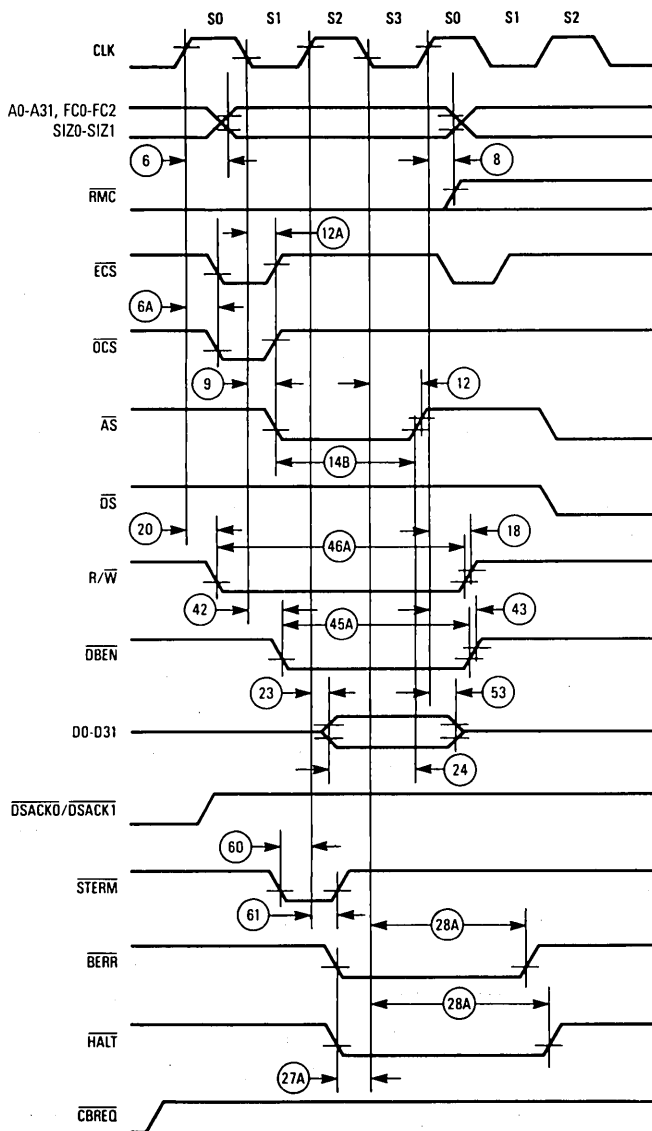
S0 S1 S2 S3 S0 S1 S2

CLK

A0-A31, FC0-FC2
SIZ0-SIZ1

6

8

$\overline{RMC}$

12A

$\overline{ECS}$

6A

$\overline{OCS}$

9

12

$\overline{AS}$

14B

$\overline{DS}$

20

46A

18

R/$\overline{W}$

42

45A

43

$\overline{DBEN}$

23

53

D0-D31

24

$\overline{DSACK0}$/$\overline{DSACK1}$

60

$\overline{STERM}$

61

28A

$\overline{BERR}$

28A

$\overline{HALT}$

27A

$\overline{CBREQ}$